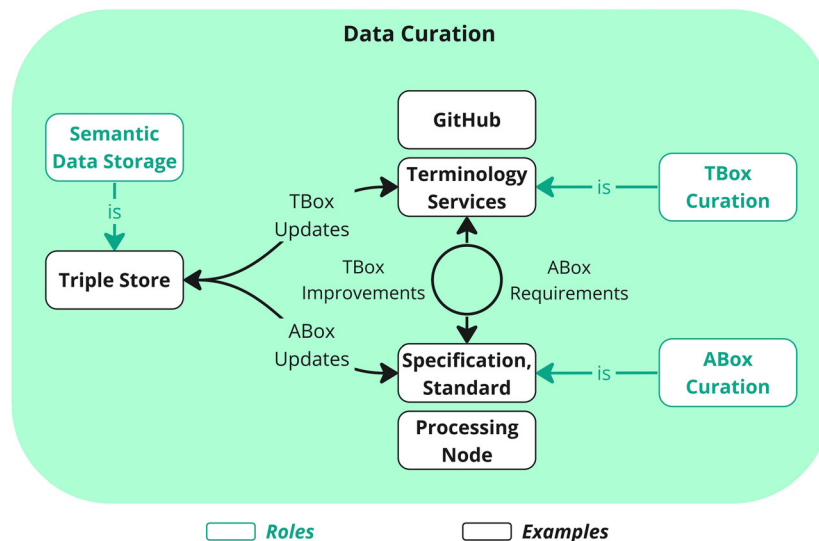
Data Curation

Semantic Data Storage

is

Triple Store

TBox Updates

ABox Updates

GitHub

Terminology Services

TBox Improvements

ABox Requirements

Specification, Standard

Processing Node

is

TBox Curation

is

ABox Curation

Roles

Examples